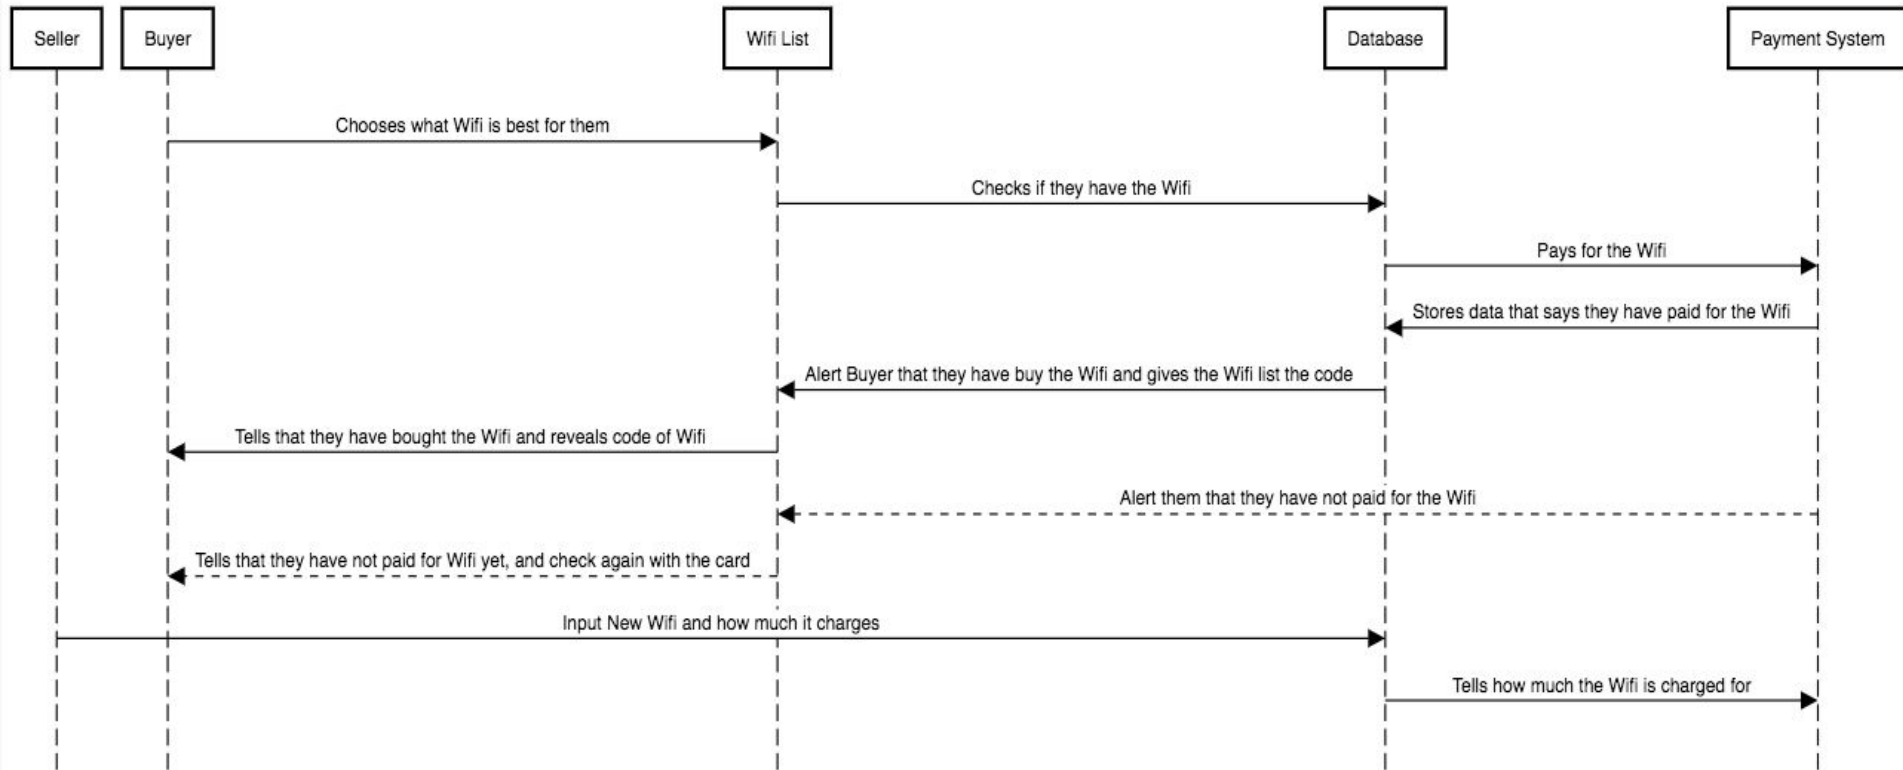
Seller

Buyer

Wifi List

Database

Payment System

Chooses what Wifi is best for them

Checks if they have the Wifi

Pays for the Wifi

Stores data that says they have paid for the Wifi

Alert Buyer that they have buy the Wifi and gives the Wifi list the code

Tells that they have bought the Wifi and reveals code of Wifi

Alert them that they have not paid for the Wifi

Tells that they have not paid for Wifi yet, and check again with the card

Input New Wifi and how much it charges

Tells how much the Wifi is charged for